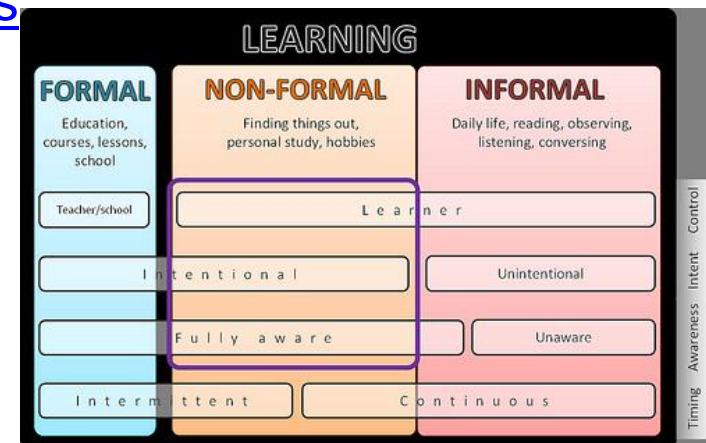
LEARNING

FORMAL
Education, courses, lessons, school

NON-FORMAL
Finding things out, personal study, hobbies

INFORMAL
Daily life, reading, observing, listening, conversing

Teacher/school
Learner
Control

Intentional
Unintentional
Intent

Fully aware
Unaware
Awareness

Intermittent
Continuous
Timing